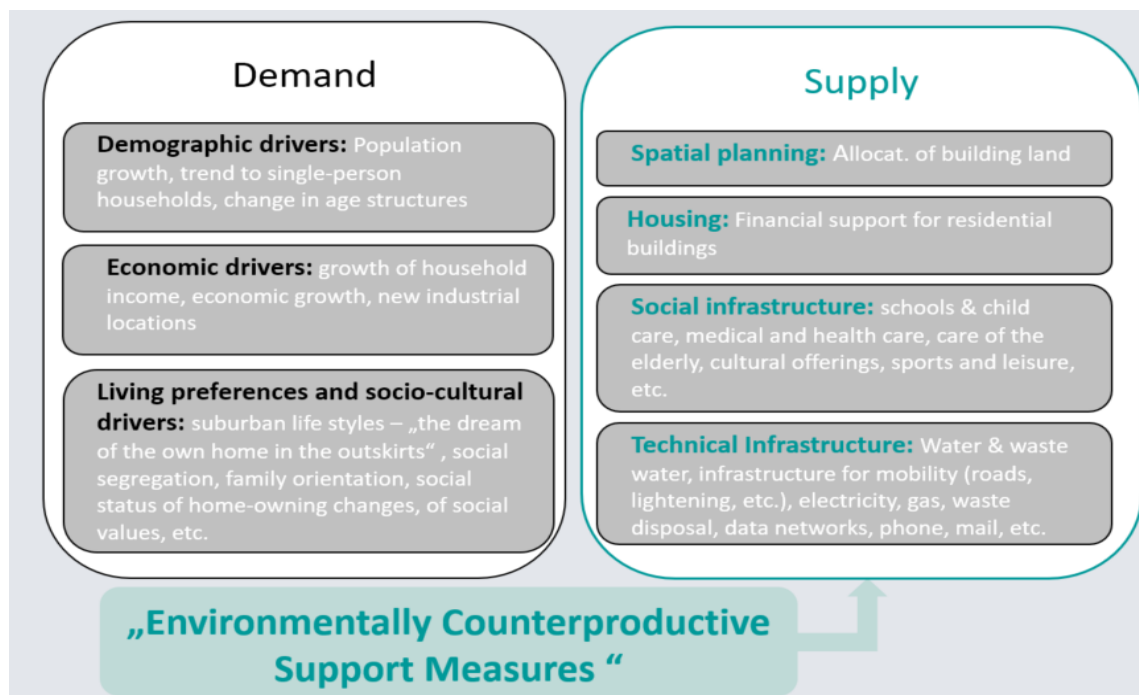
Demand

Demographic drivers: Population growth, trend to single-person households, change in age structures

Economic drivers: growth of household income, economic growth, new industrial locations

Living preferences and socio-cultural drivers: suburban life styles – „the dream of the own home in the outskirts“ , social segregation, family orientation, social status of home-owning changes, of social values, etc.

Supply

Spatial planning: Allocat. of building land

Housing: Financial support for residential buildings

Social infrastructure: schools & child care, medical and health care, care of the elderly, cultural offerings, sports and leisure, etc.

Technical Infrastructure: Water & waste water, infrastructure for mobility (roads, lightening, etc.), electricity, gas, waste disposal, data networks, phone, mail, etc.

„Environmentally Counterproductive Support Measures “